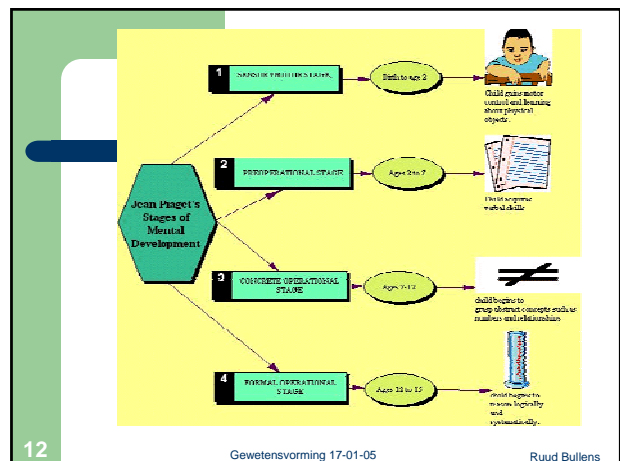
Jean Piaget's Stages of Mental Development

1 SENSORIMOTOR STAGE

Birth to age 2

Child gains motor control and learning about physical objects.

2 PREOPERATIONAL STAGE

Ages 2 to 7

Child acquires verbal skills

3 CONCRETE OPERATIONAL STAGE

Ages 7-12

child begins to grasp abstract concepts such as numbers and relationships

4 FORMAL OPERATIONAL STAGE

Ages 12 to 15

Child begins to reason logically and systematically.

12

Gewetensvorming 17-01-05

Ruud Bullens